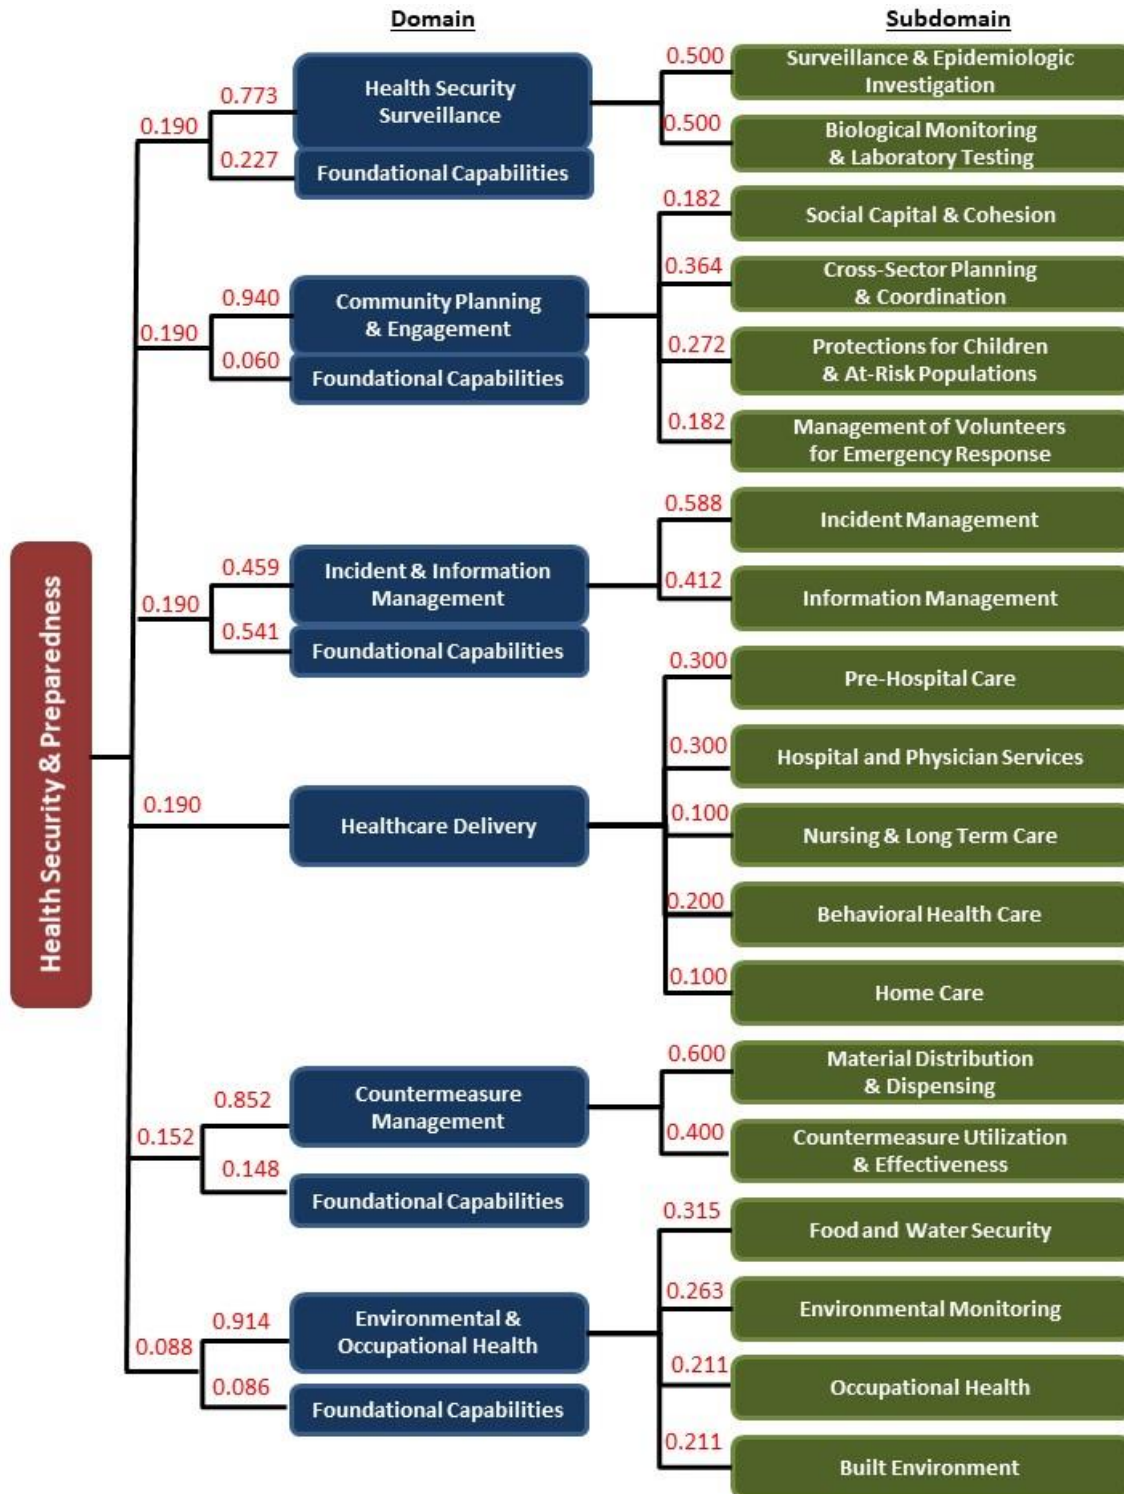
Domain

Subdomain

Health Security & Preparedness

0.190

0.773

Health Security Surveillance

0.227

Foundational Capabilities

0.500

Surveillance & Epidemiologic Investigation

0.500

Biological Monitoring & Laboratory Testing

0.190

0.940

Community Planning & Engagement

0.060

Foundational Capabilities

0.182

Social Capital & Cohesion

0.364

Cross-Sector Planning & Coordination

0.272

Protections for Children & At-Risk Populations

0.182

Management of Volunteers for Emergency Response

0.190

0.459

Incident & Information Management

0.541

Foundational Capabilities

0.588

Incident Management

0.412

Information Management

0.190

Healthcare Delivery

0.300

Pre-Hospital Care

0.300

Hospital and Physician Services

0.100

Nursing & Long Term Care

0.200

Behavioral Health Care

0.100

Home Care

0.152

0.852

Countermeasure Management

0.148

Foundational Capabilities

0.600

Material Distribution & Dispensing

0.400

Countermeasure Utilization & Effectiveness

0.088

0.914

Environmental & Occupational Health

0.086

Foundational Capabilities

0.315

Food and Water Security

0.263

Environmental Monitoring

0.211

Occupational Health

0.211

Built Environment